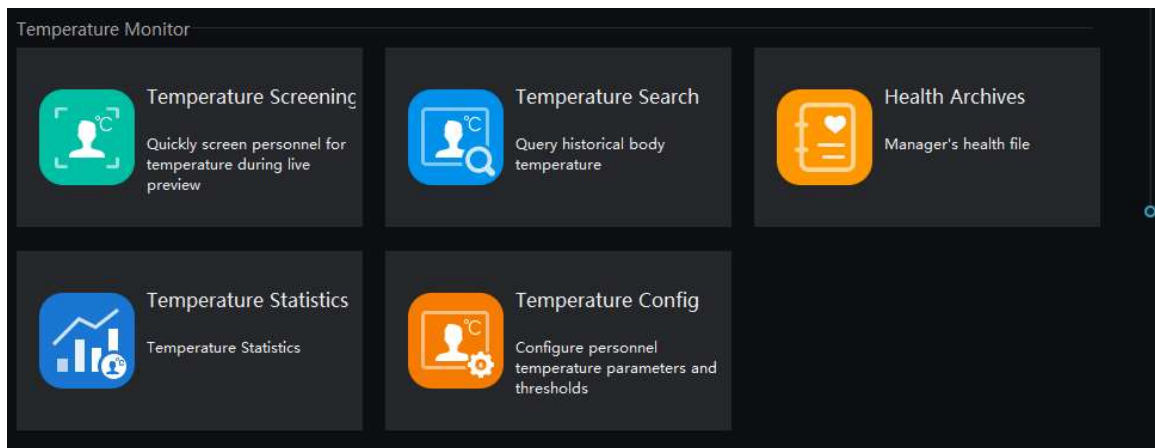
Temperature Monitor

Temperature Screening
Quickly screen personnel for temperature during live preview

Temperature Search
Query historical body temperature

Health Archives
Manager's health file

Temperature Statistics
Temperature Statistics

Temperature Config
Configure personnel temperature parameters and thresholds